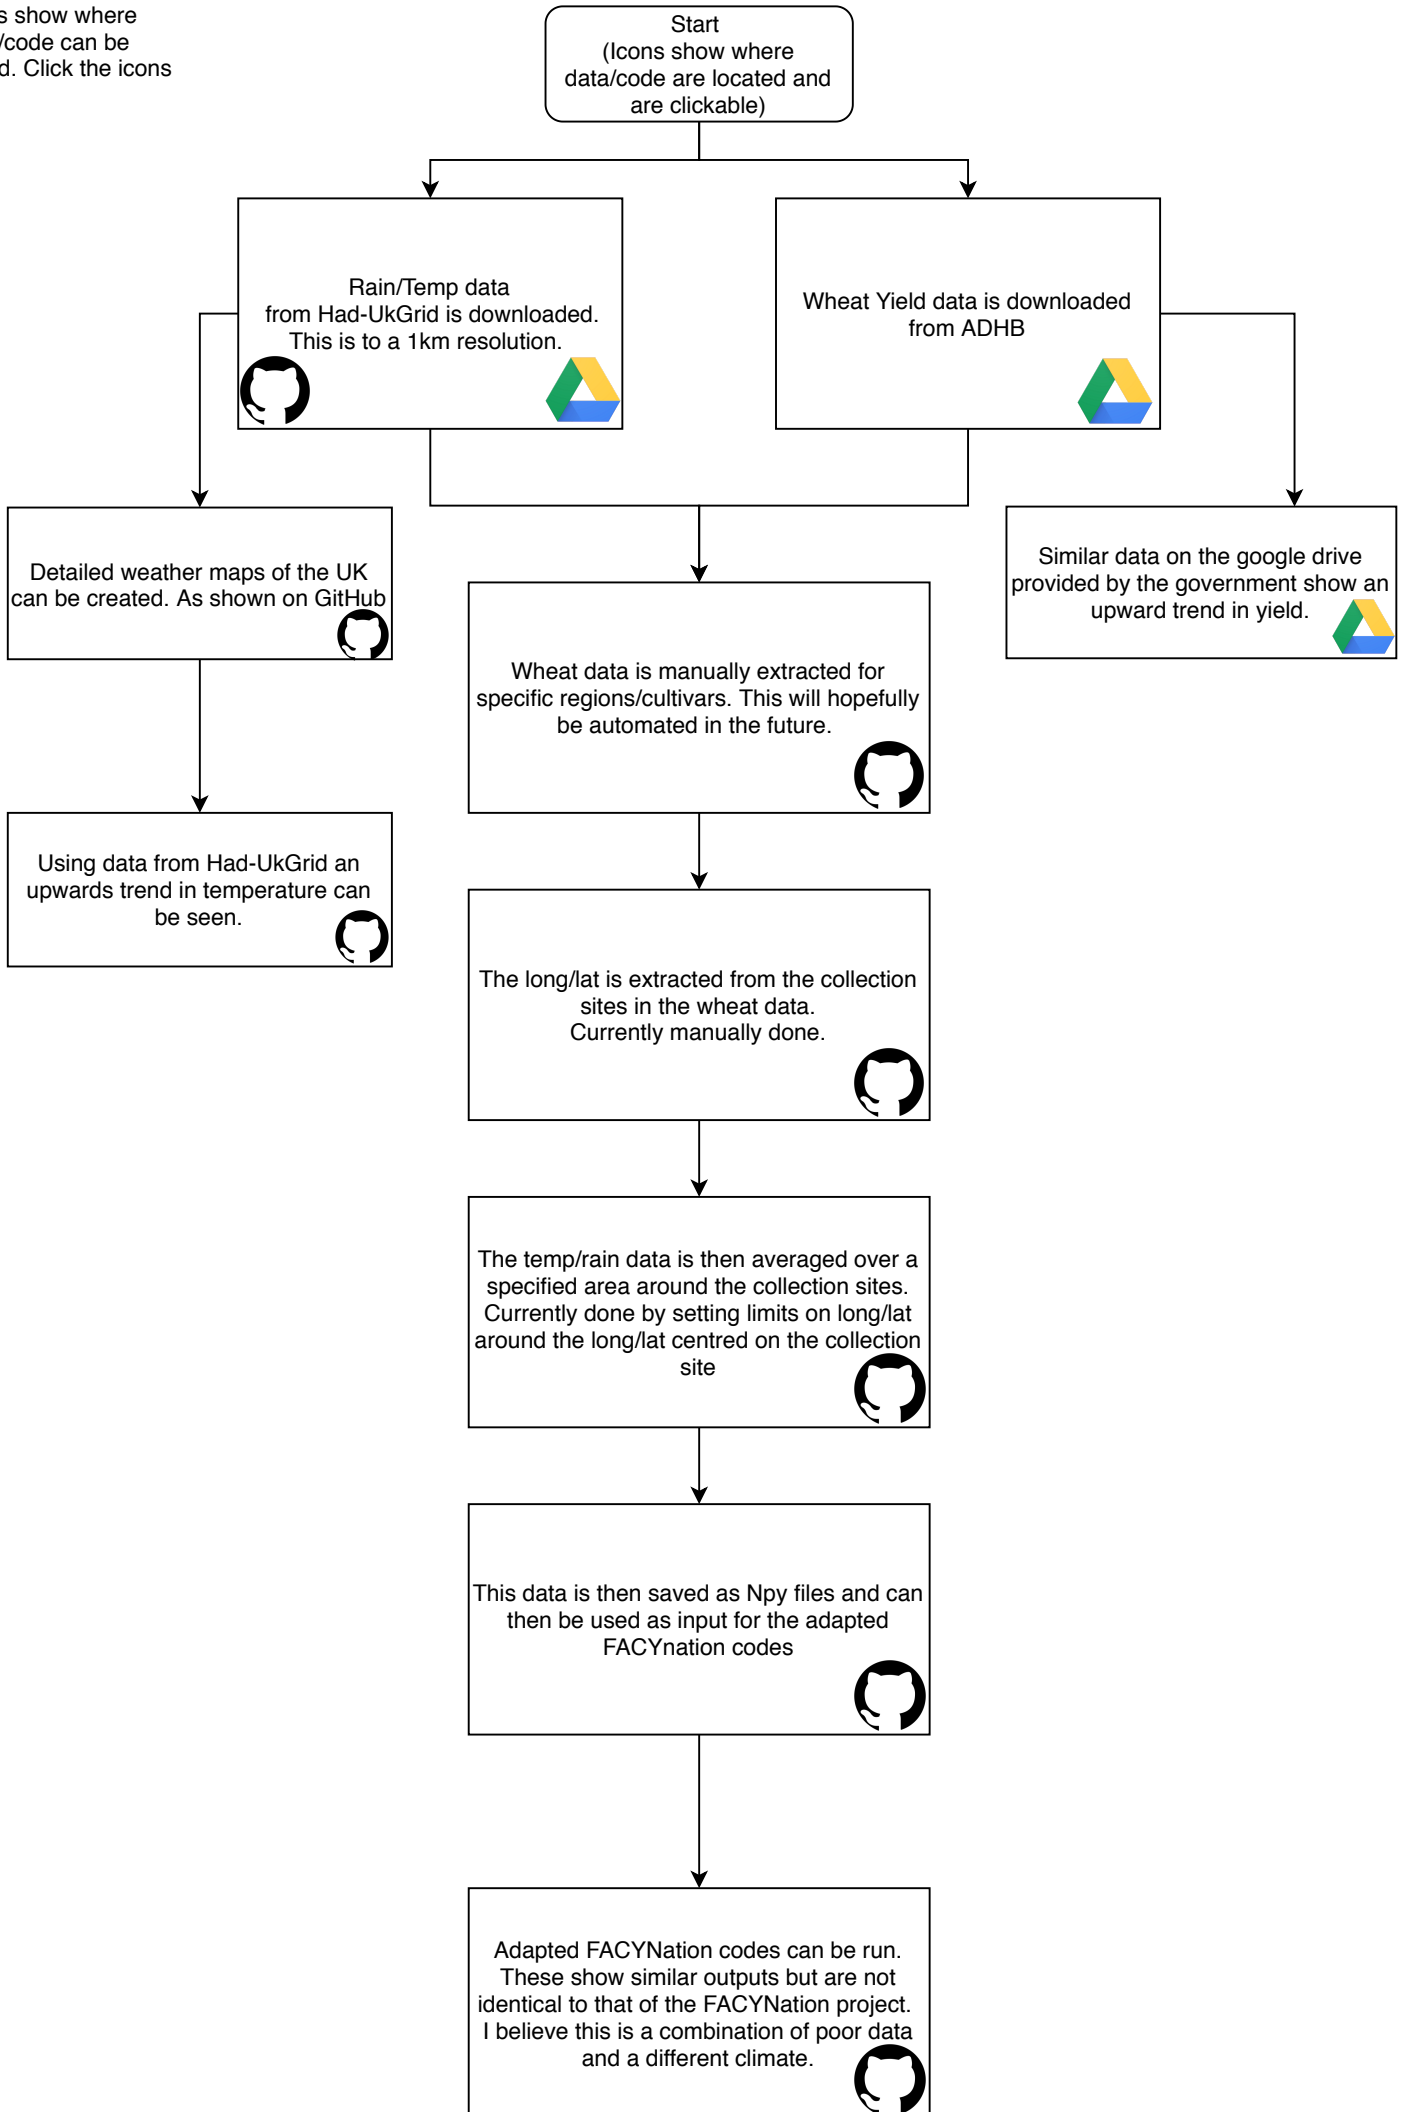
s show where /code can be d. Click the icons

Start (Icons show where data/code are located and are clickable)

Rain/Temp data from Had-UkGrid is downloaded. This is to a 1km resolution.

Wheat Yield data is downloaded from ADHB

Detailed weather maps of the UK can be created. As shown on GitHub

Similar data on the google drive provided by the government show an upward trend in yield.

Wheat data is manually extracted for specific regions/cultivars. This will hopefully be automated in the future.

Using data from Had-UkGrid an upwards trend in temperature can be seen.

The long/lat is extracted from the collection sites in the wheat data. Currently manually done.

The temp/rain data is then averaged over a specified area around the collection sites. Currently done by setting limits on long/lat around the long/lat centred on the collection site

This data is then saved as Npy files and can then be used as input for the adapted FACYnation codes

Adapted FACYNation codes can be run. These show similar outputs but are not identical to that of the FACYNation project. I believe this is a combination of poor data and a different climate.